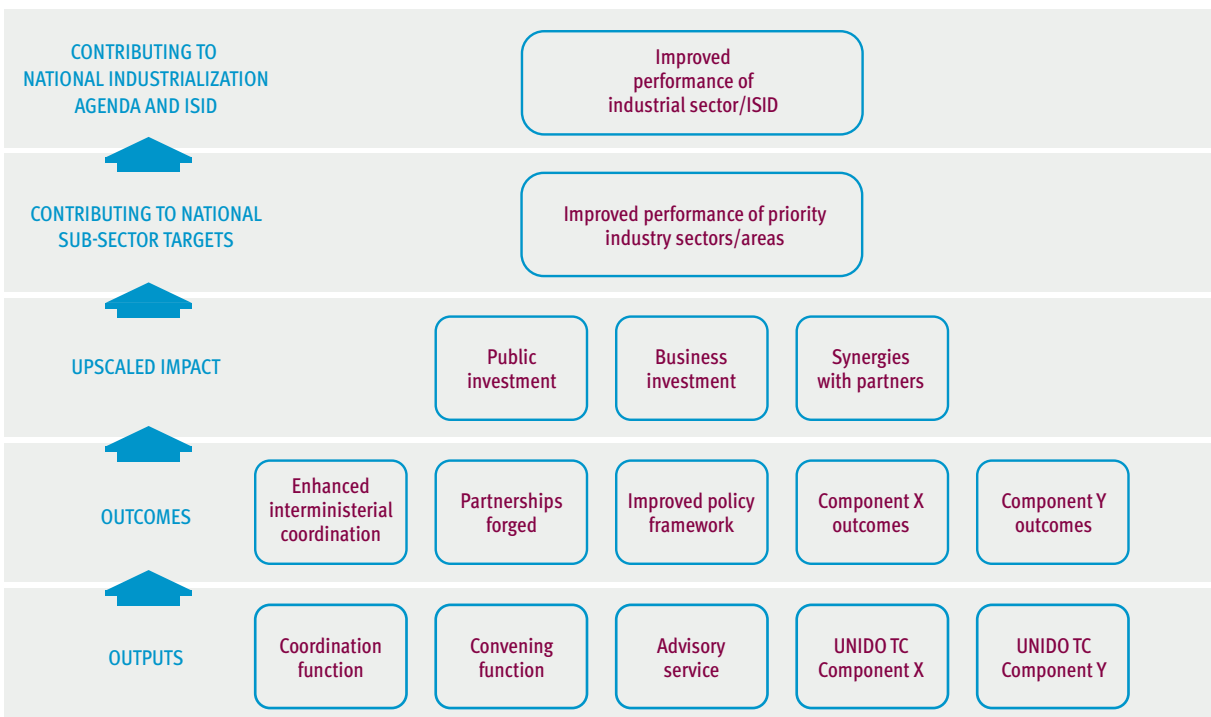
CONTRIBUTING TO NATIONAL INDUSTRIALIZATION AGENDA AND ISID

Improved performance of industrial sector/ISID

CONTRIBUTING TO NATIONAL SUB-SECTOR TARGETS

Improved performance of priority industry sectors/areas

UPSCALED IMPACT

Public investment

Business investment

Synergies with partners

OUTCOMES

Enhanced interministerial coordination

Partnerships forged

Improved policy framework

Component X outcomes

Component Y outcomes

OUTPUTS

Coordination function

Convening function

Advisory service

UNIDO TC Component X

UNIDO TC Component Y